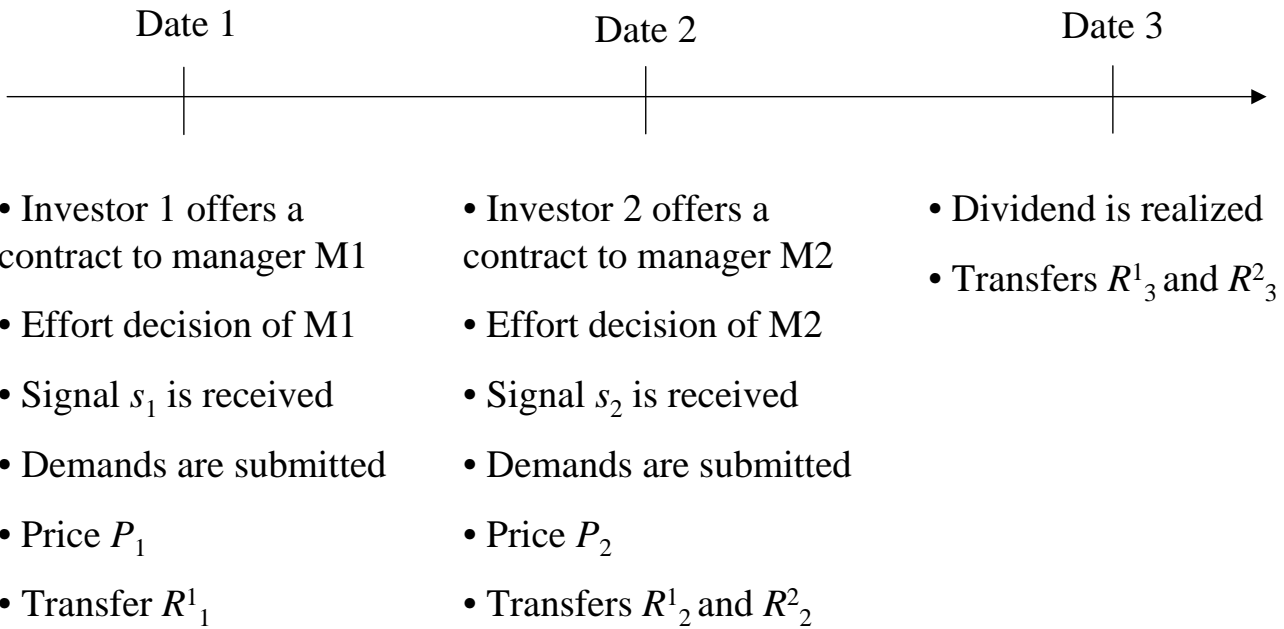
Date 1

• Investor 1 offers a contract to manager M1
• Effort decision of M1
• Signal $s_1$ is received
• Demands are submitted
• Price $P_1$
• Transfer $R^1{}_1$

Date 2

• Investor 2 offers a contract to manager M2
• Effort decision of M2
• Signal $s_2$ is received
• Demands are submitted
• Price $P_2$
• Transfers $R^1{}_2$ and $R^2{}_2$

Date 3

• Dividend is realized
• Transfers $R^1{}_3$ and $R^2{}_3$